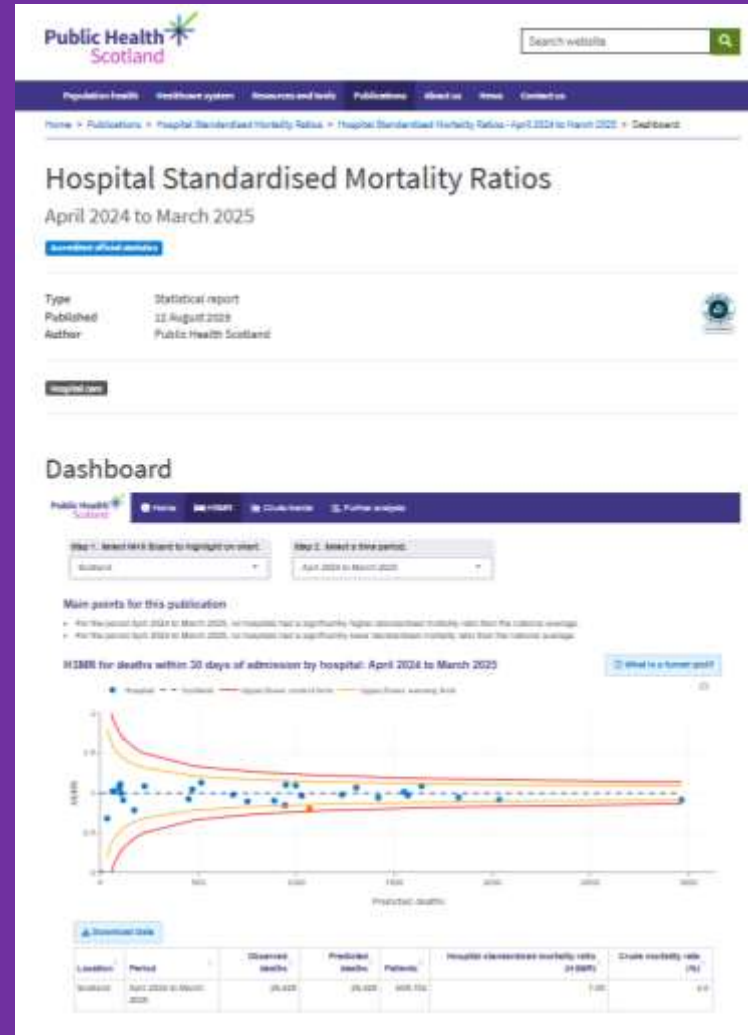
Public Health Scotland

Search website

Population health | Healthcare system | Resources and tools | Publications | About us | News | Contact us

Home > Publications > Hospital Standardised Mortality Ratios > Hospital Standardised Mortality Ratios - April 2024 to March 2025 > Dashboard

Hospital Standardised Mortality Ratios

April 2024 to March 2025

Accredited official statistics

Type Statistical report
Published 12 August 2025
Author Public Health Scotland

Hospital care

Dashboard

Public Health Scotland | Home | HSMR | Crude trends | Further analysis

Step 1 - Select NHS Board to highlight on chart:
Scotland

Step 2 - Select a time period:
April 2024 to March 2025

Main points for this publication

• For the period April 2024 to March 2025, no hospitals had a significantly higher standardised mortality ratio than the national average.
• For the period April 2024 to March 2025, no hospitals had a significantly lower standardised mortality ratio than the national average.

HSMR for deaths within 30 days of admission by hospital: April 2024 to March 2025

What is a funnel plot?

Hospital | Scotland | Upper/lower control limit | Upper/lower warning limit

HSMR

Predicted deaths

Download data

| Location | Period | Observed deaths | Predicted deaths | Patients | Hospital standardised mortality ratio (HSMR) | Crude mortality rate (%) |
|---|---|---|---|---|---|---|
| Scotland | April 2024 to March 2025 | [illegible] | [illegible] | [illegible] | 1.00 | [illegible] |